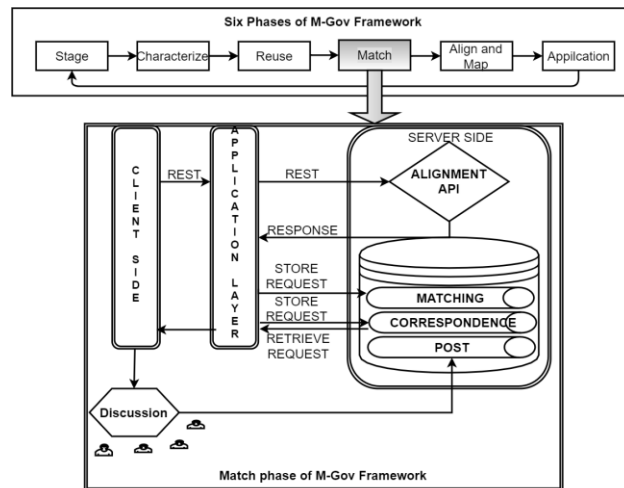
Six Phases of M-Gov Framework

Stage

Characterize

Reuse

Match

Align and Map

Appilcation

CLIENT SIDE

REST

APPLICATION LAYER

REST

SERVER SIDE

ALIGNMENT API

RESPONSE

STORE REQUEST

STORE REQUEST

RETRIEVE REQUEST

MATCHING

CORRESPONDENCE

POST

Discussion

Match phase of M-Gov Framework